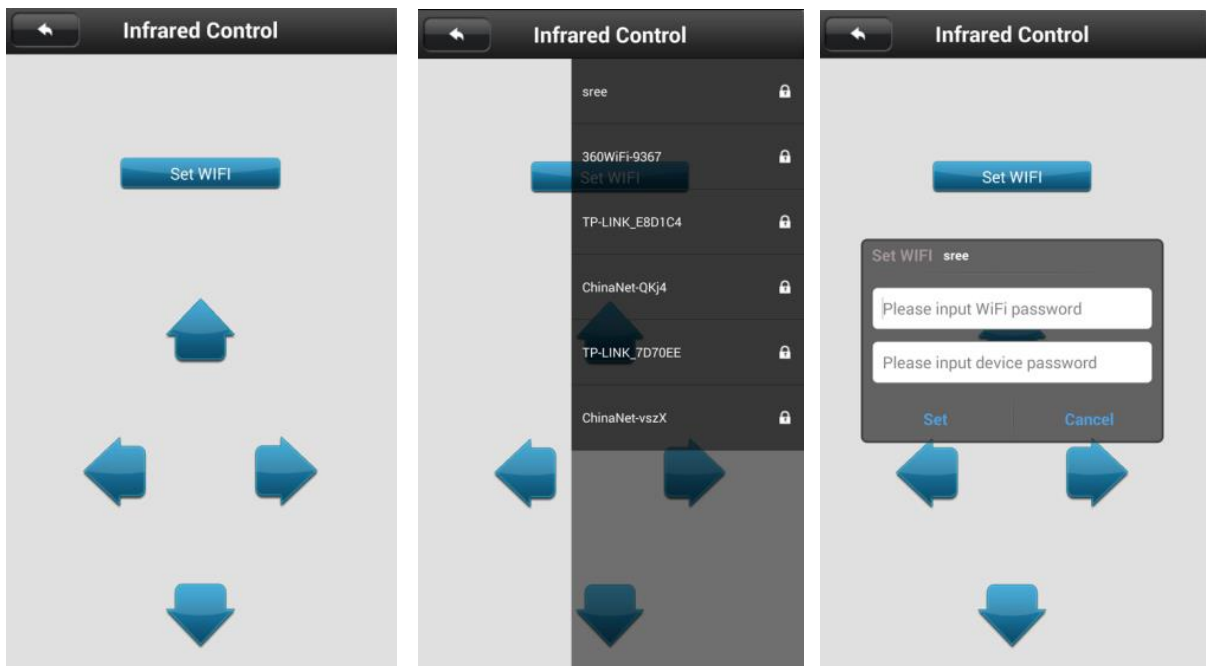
Infrared Control

Set WIFI

Infrared Control

sree

360WiFi-9367

Set WIFI

TP-LINK_E8D1C4

ChinaNet-QKj4

TP-LINK_7D70EE

ChinaNet-vszX

Infrared Control

Set WIFI

Set WIFI sree

Please input WiFi password

Please input device password

Set

Cancel